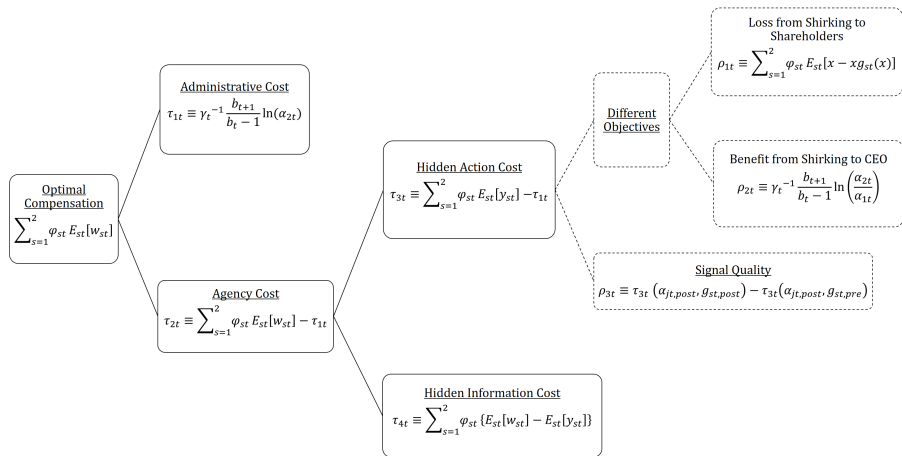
Optimal Compensation
$\sum_{s=1}^{2} \varphi_{st} E_{st}[w_{st}]$

Administrative Cost
$\tau_{1t} \equiv \gamma_t^{-1} \frac{b_{t+1}}{b_t - 1} \ln(\alpha_{2t})$

Agency Cost
$\tau_{2t} \equiv \sum_{s=1}^{2} \varphi_{st} E_{st}[w_{st}] - \tau_{1t}$

Hidden Action Cost
$\tau_{3t} \equiv \sum_{s=1}^{2} \varphi_{st} E_{st}[y_{st}] - \tau_{1t}$

Hidden Information Cost
$\tau_{4t} \equiv \sum_{s=1}^{2} \varphi_{st} \{E_{st}[w_{st}] - E_{st}[y_{st}]\}$

Different Objectives

Loss from Shirking to Shareholders
$\rho_{1t} \equiv \sum_{s=1}^{2} \varphi_{st} E_{st}[x - x g_{st}(x)]$

Benefit from Shirking to CEO
$\rho_{2t} \equiv \gamma_t^{-1} \frac{b_{t+1}}{b_t - 1} \ln\left(\frac{\alpha_{2t}}{\alpha_{1t}}\right)$

Signal Quality
$\rho_{3t} \equiv \tau_{3t}\left(\alpha_{jt,post}, g_{st,post}\right) - \tau_{3t}\left(\alpha_{jt,post}, g_{st,pre}\right)$